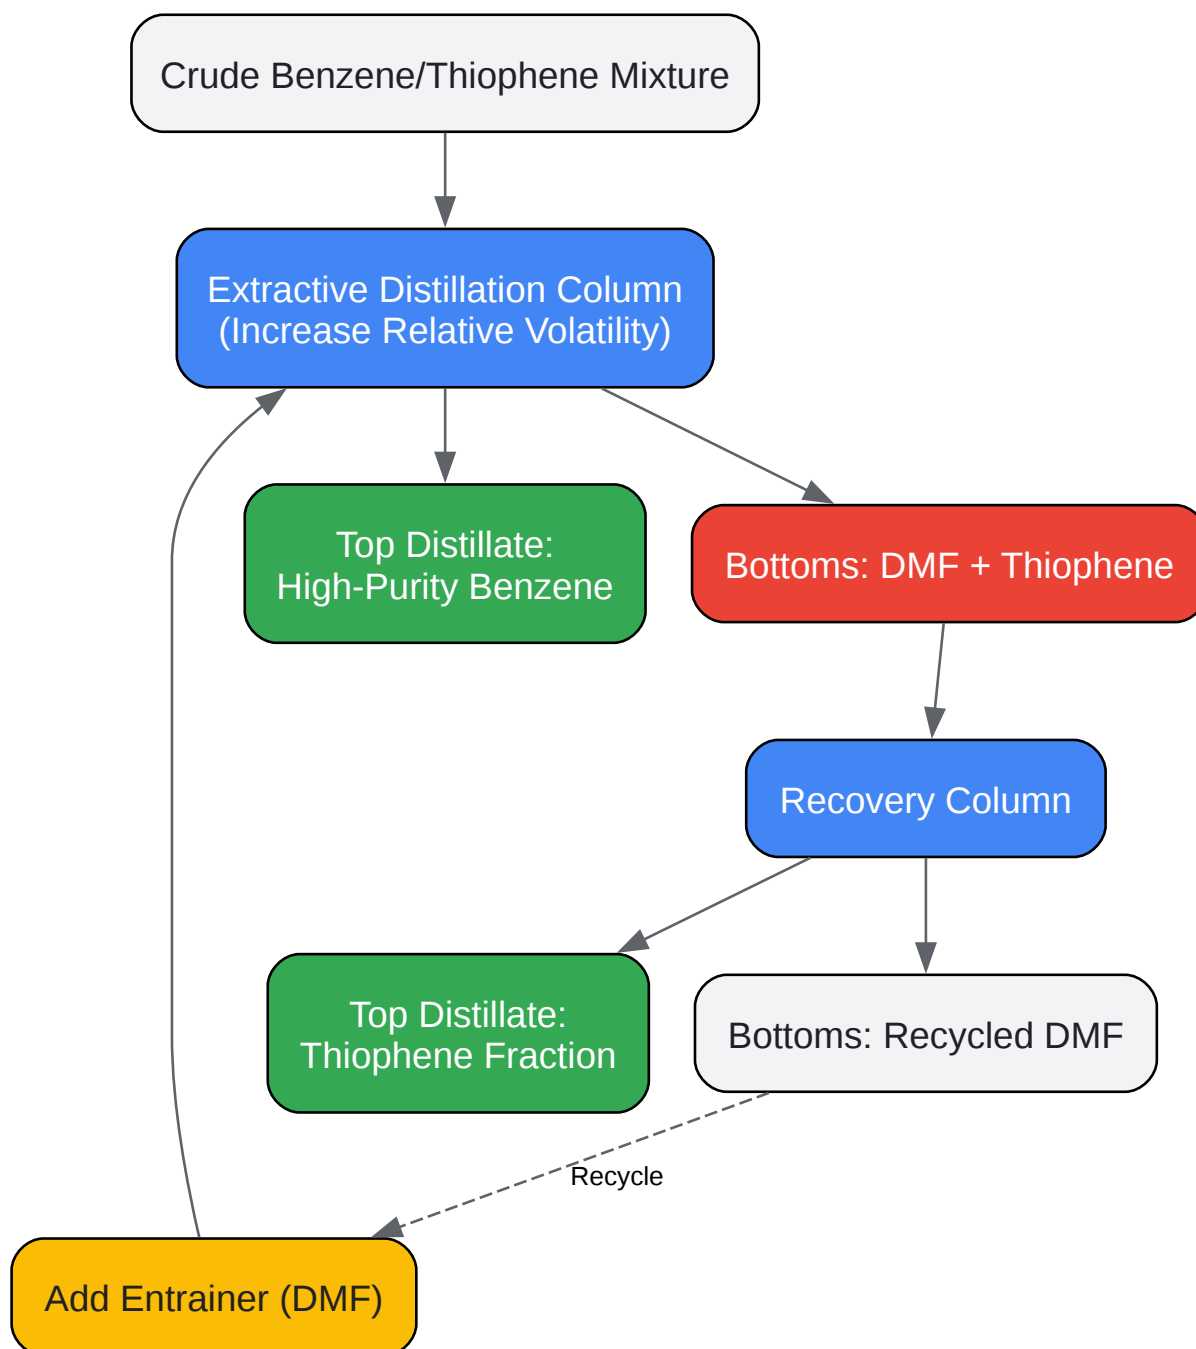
Crude Benzene/Thiophene Mixture

Extractive Distillation Column
(Increase Relative Volatility)

Top Distillate:
High-Purity Benzene

Bottoms: DMF + Thiophene

Recovery Column

Top Distillate:
Thiophene Fraction

Bottoms: Recycled DMF

Recycle

Add Entrainer (DMF)